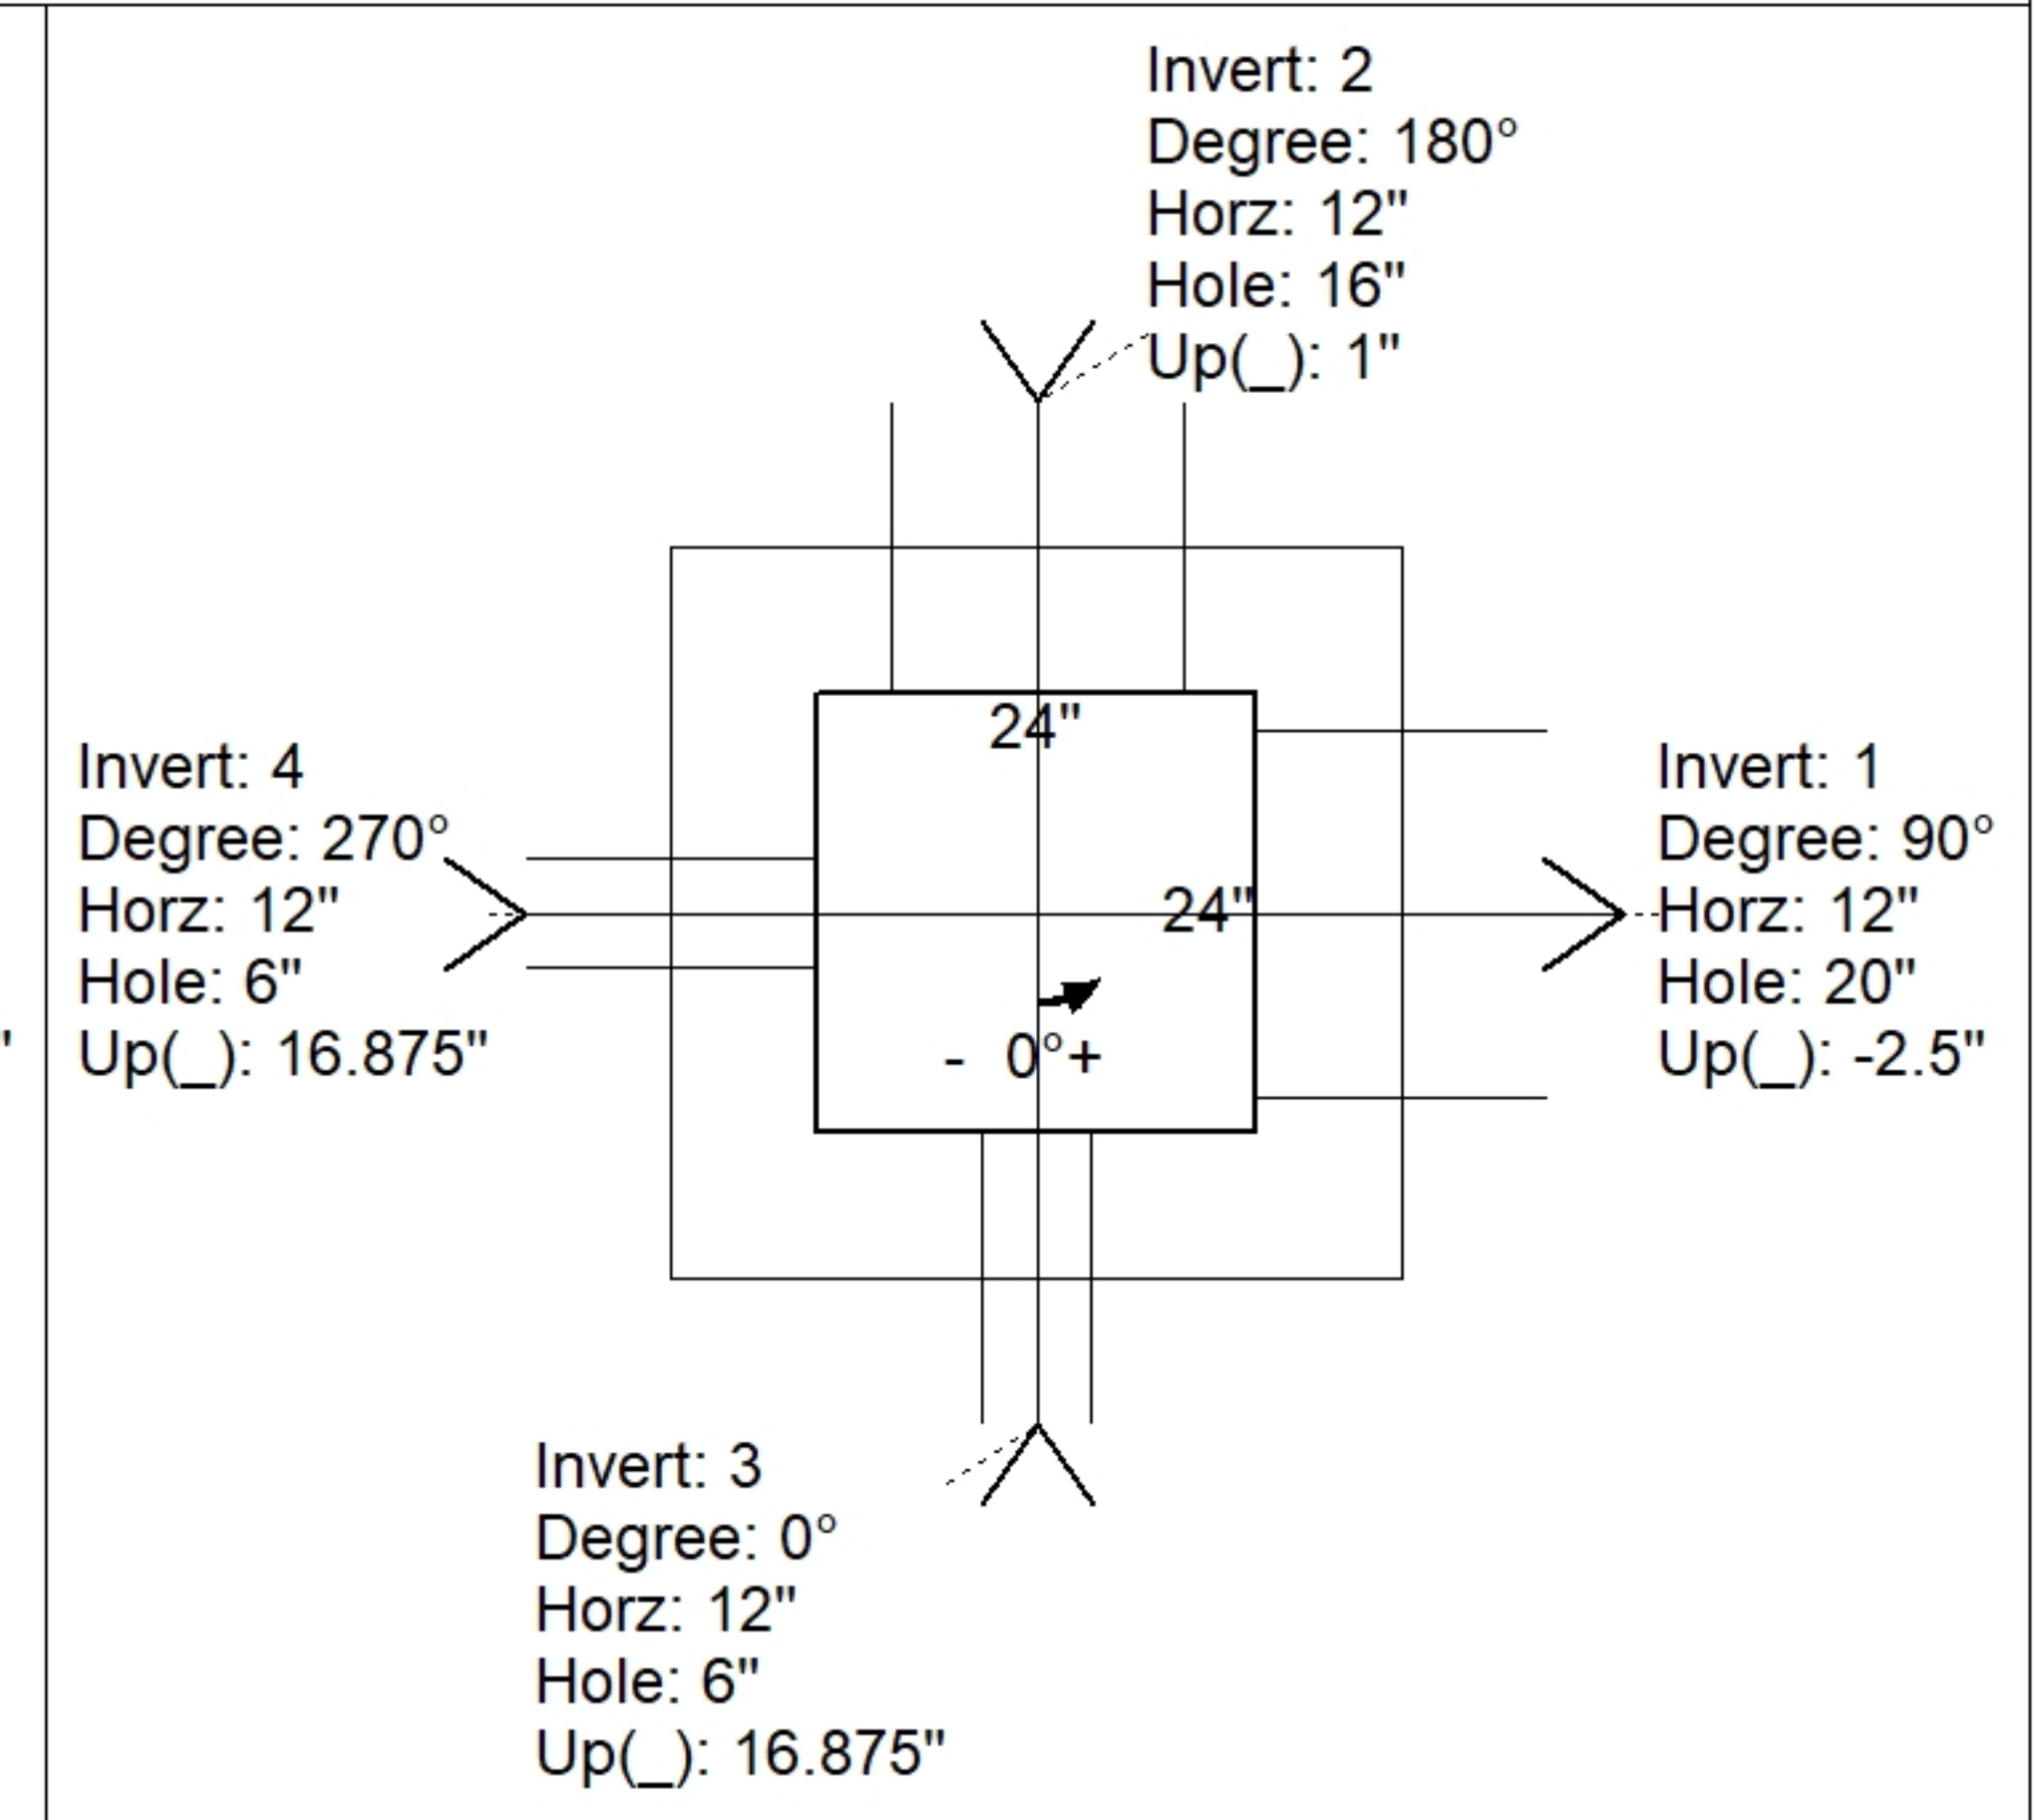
Invert: 2
Degree: 180°
Horz: 12"
Hole: 16"
Up(_): 1"

24"

Invert: 4
Degree: 270°
Horz: 12"
Hole: 6"
Up(_): 16.875"

24"

- 0°+

Invert: 1
Degree: 90°
Horz: 12"
Hole: 20"
Up(_): -2.5"

Invert: 3
Degree: 0°
Horz: 12"
Hole: 6"
Up(_): 16.875"